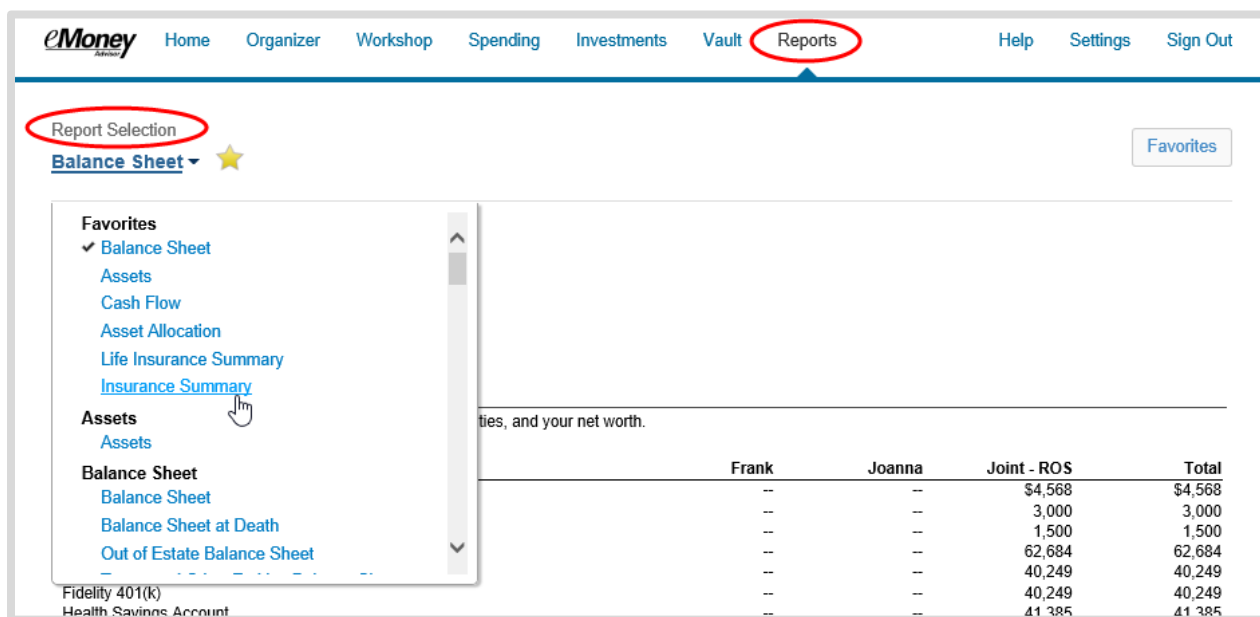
eMoney Advisor Home Organizer Workshop Spending Investments Vault Reports Help Settings Sign Out

Report Selection
Balance Sheet

Favorites

Favorites
✔ Balance Sheet
Assets
Cash Flow
Asset Allocation
Life Insurance Summary
Insurance Summary
Assets
Assets
Balance Sheet
Balance Sheet
Balance Sheet at Death
Out of Estate Balance Sheet
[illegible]

ties, and your net worth.

| | Frank | Joanna | Joint - ROS | Total |
|---|---|---|---|---|
| | -- | -- | $4,568 | $4,568 |
| | -- | -- | 3,000 | 3,000 |
| | -- | -- | 1,500 | 1,500 |
| | -- | -- | 62,684 | 62,684 |
| | -- | -- | 40,249 | 40,249 |
| Fidelity 401(k) | -- | -- | 40,249 | 40,249 |
| Health Savings Account | -- | -- | 41,385 | 41,385 |